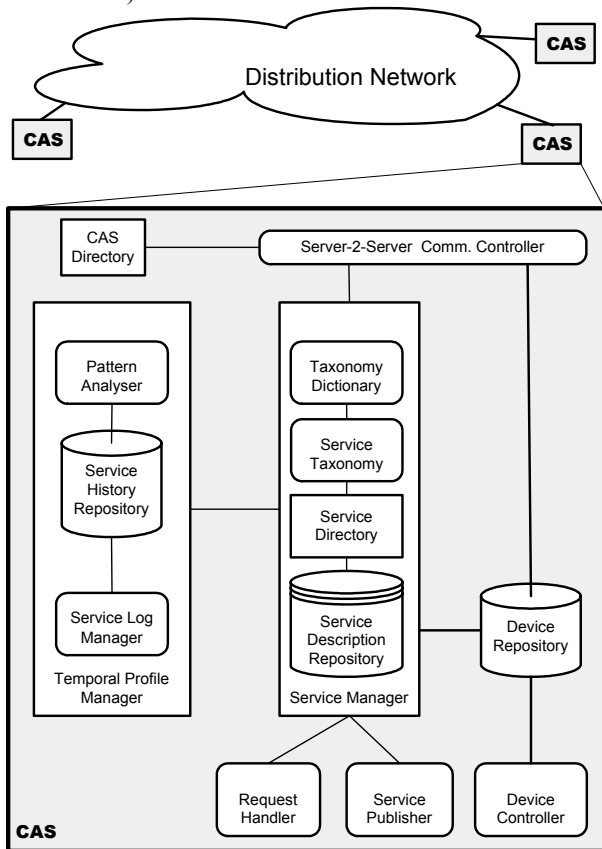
Distribution Network

CAS

CAS

CAS

CAS Directory

Server-2-Server Comm. Controller

Pattern Analyser

Service History Repository

Service Log Manager

Temporal Profile Manager

Taxonomy Dictionary

Service Taxonomy

Service Directory

Service Description Repository

Service Manager

Device Repository

Request Handler

Service Publisher

Device Controller

CAS